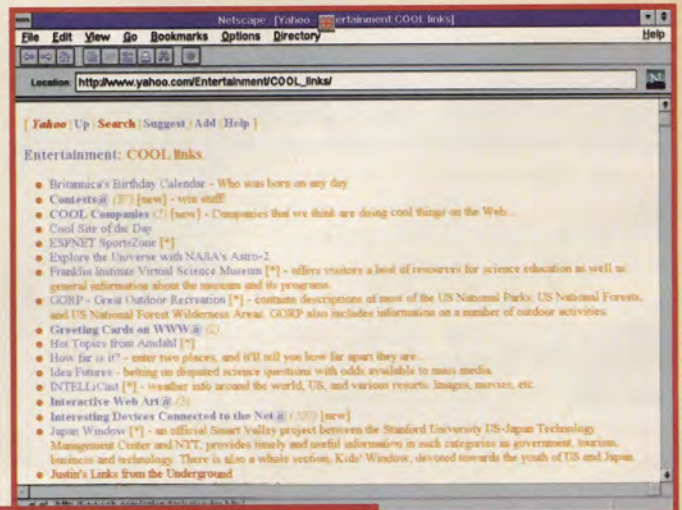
Netscape - [Yahoo - Entertainment:COOL links]

File Edit View Go Bookmarks Options Directory Help

Location: http://www.yahoo.com/Entertainment/COOL_links/

[ Yahoo | Up | Search | Suggest | Add | Help ]

Entertainment: COOL links

- Britannica's Birthday Calendar - Who was born on any day
- Contests@ (37) [new] - win stuff!
- COOL Companies (2) [new] - Companies that we think are doing cool things on the Web...
- Cool Site of the Day
- ESPNET SportsZone [*]
- Explore the Universe with NASA's Astro-2
- Franklin Institute Virtual Science Museum [*] - offers visitors a host of resources for science education as well as general information about the museum and its programs.
- GORP - Great Outdoor Recreation [*] - contains descriptions of most of the US National Parks, US National Forests, and US National Forest Wilderness Areas. GORP also includes information on a number of outdoor activities.
- Greeting Cards on WWW@ (2)
- Hot Topics from Amdahl [*]
- How far is it? - enter two places, and it'll tell you how far apart they are.
- Idea Futures - betting on disputed science questions with odds available to mass media.
- INTELLiCast [*] - weather info around the world, US, and various resorts. Images, movies, etc.
- Interactive Web Art@ (3)
- Interesting Devices Connected to the Net@ (100) [new]
- Japan Window [*] - an official Smart Valley project between the Stanford University US-Japan Technology Management Center and NTT, provides timely and useful information in such categories as government, tourism, business and technology. There is also a whole section, Kids' Window, devoted towards the youth of US and Japan.
- Justin's Links from the Underground

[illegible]